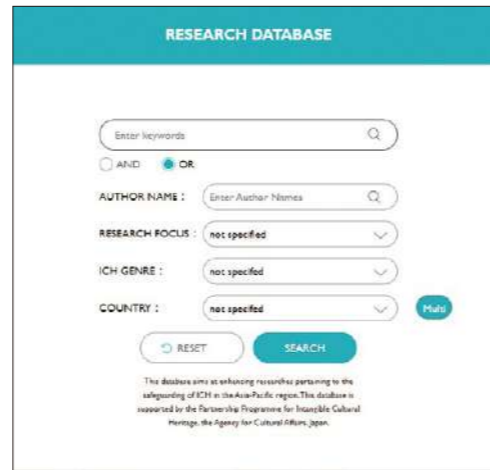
RESEARCH DATABASE

Enter keywords

AND OR

AUTHOR NAME : Enter Author Names

RESEARCH FOCUS : not specified

ICH GENRE : not specified

COUNTRY : not specified

Multi

RESET

SEARCH

This database aims at enhancing researches pertaining to the safeguarding of ICH in the Asia-Pacific region. This database is supported by the Partnership Programme for Intangible Cultural Heritage, the Agency for Cultural Affairs, Japan.